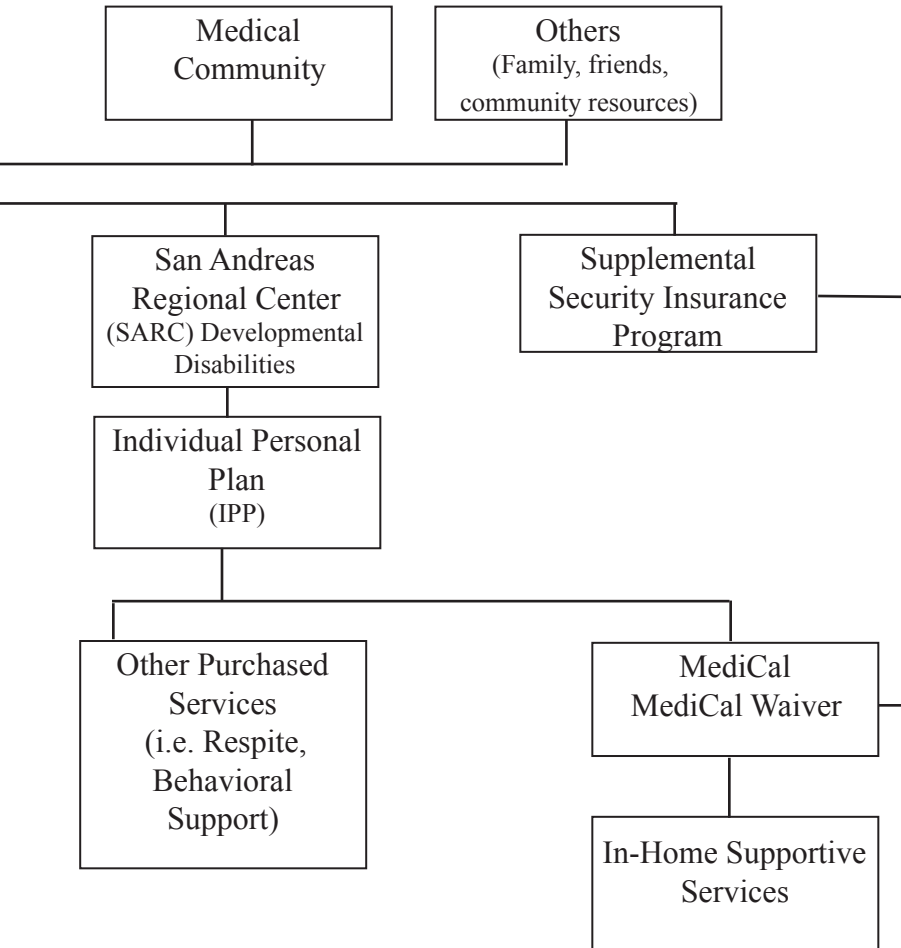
Medical Community

Others
(Family, friends, community resources)

San Andreas Regional Center
(SARC) Developmental Disabilities

Supplemental Security Insurance Program

Individual Personal Plan
(IPP)

Other Purchased Services
(i.e. Respite, Behavioral Support)

MediCal
MediCal Waiver

In-Home Supportive Services